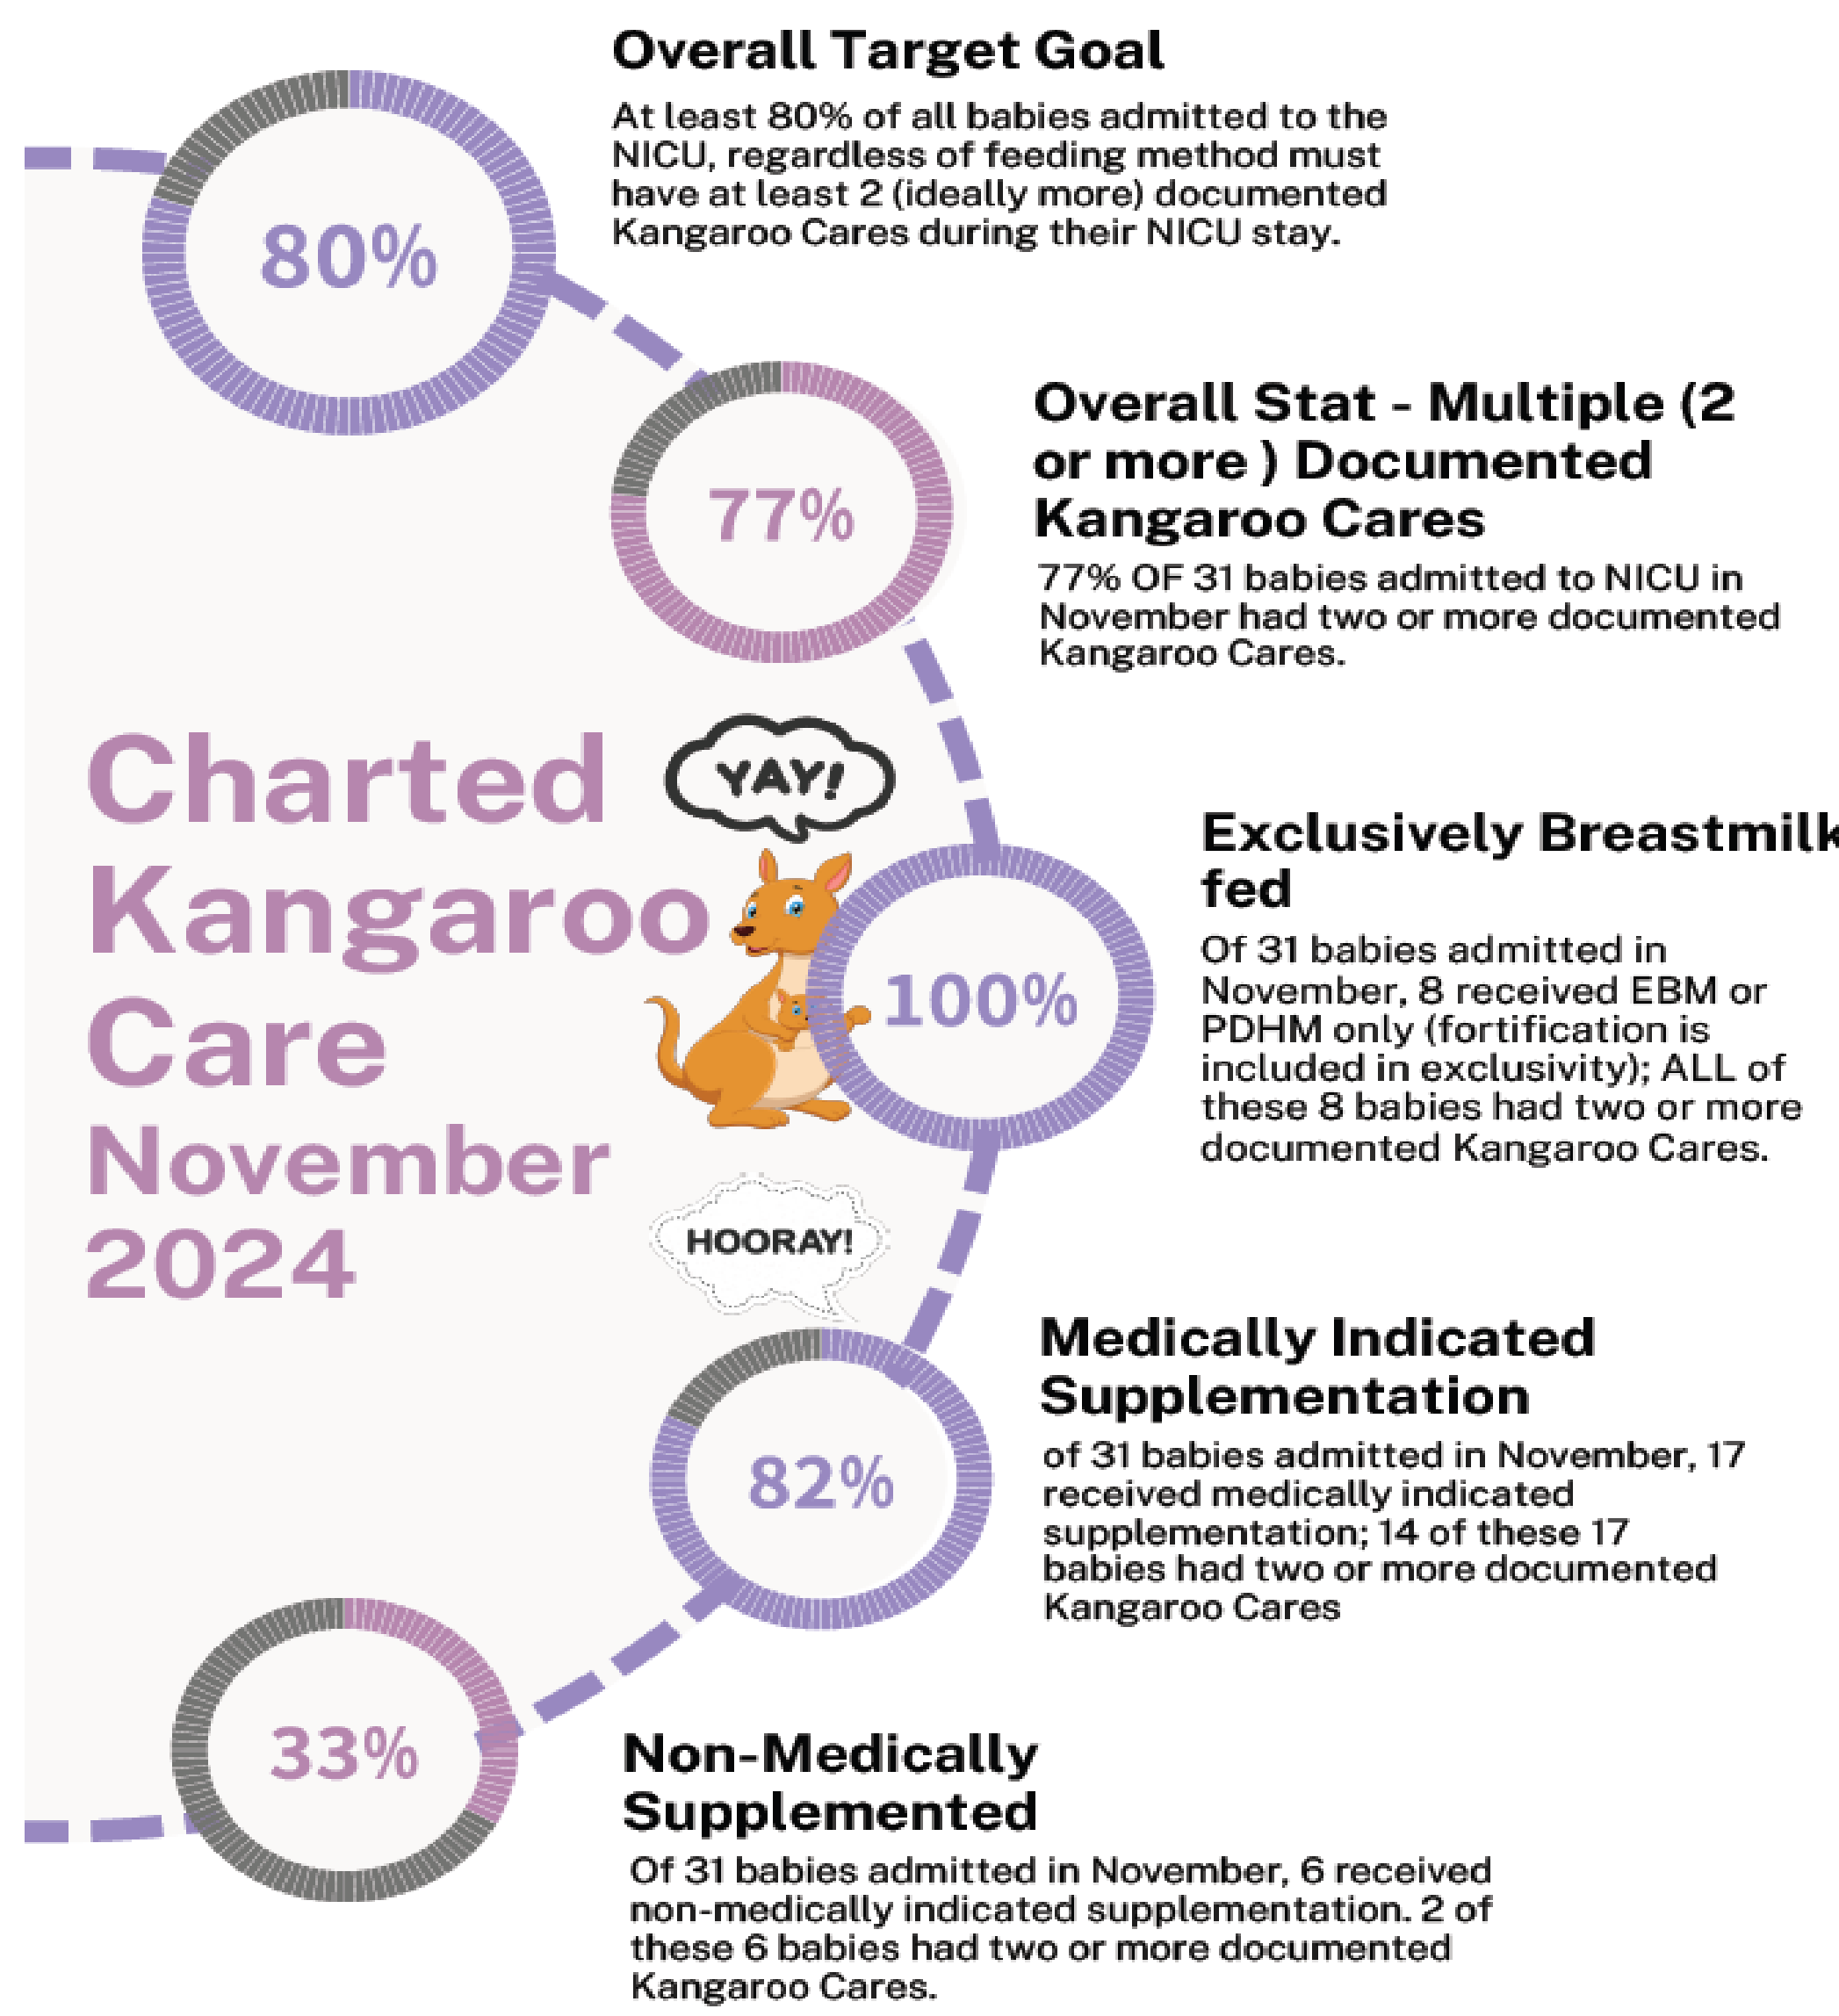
Overall Target Goal

At least 80% of all babies admitted to the NICU, regardless of feeding method must have at least 2 (ideally more) documented Kangaroo Cares during their NICU stay.

80%

77%

Overall Stat - Multiple (2 or more ) Documented Kangaroo Cares

77% OF 31 babies admitted to NICU in November had two or more documented Kangaroo Cares.

Charted Kangaroo Care November 2024

YAY!

Exclusively Breastmilk fed

100%

Of 31 babies admitted in November, 8 received EBM or PDHM only (fortification is included in exclusivity); ALL of these 8 babies had two or more documented Kangaroo Cares.

HOORAY!

Medically Indicated Supplementation

82%

of 31 babies admitted in November, 17 received medically indicated supplementation; 14 of these 17 babies had two or more documented Kangaroo Cares

33%

Non-Medically Supplemented

Of 31 babies admitted in November, 6 received non-medically indicated supplementation. 2 of these 6 babies had two or more documented Kangaroo Cares.